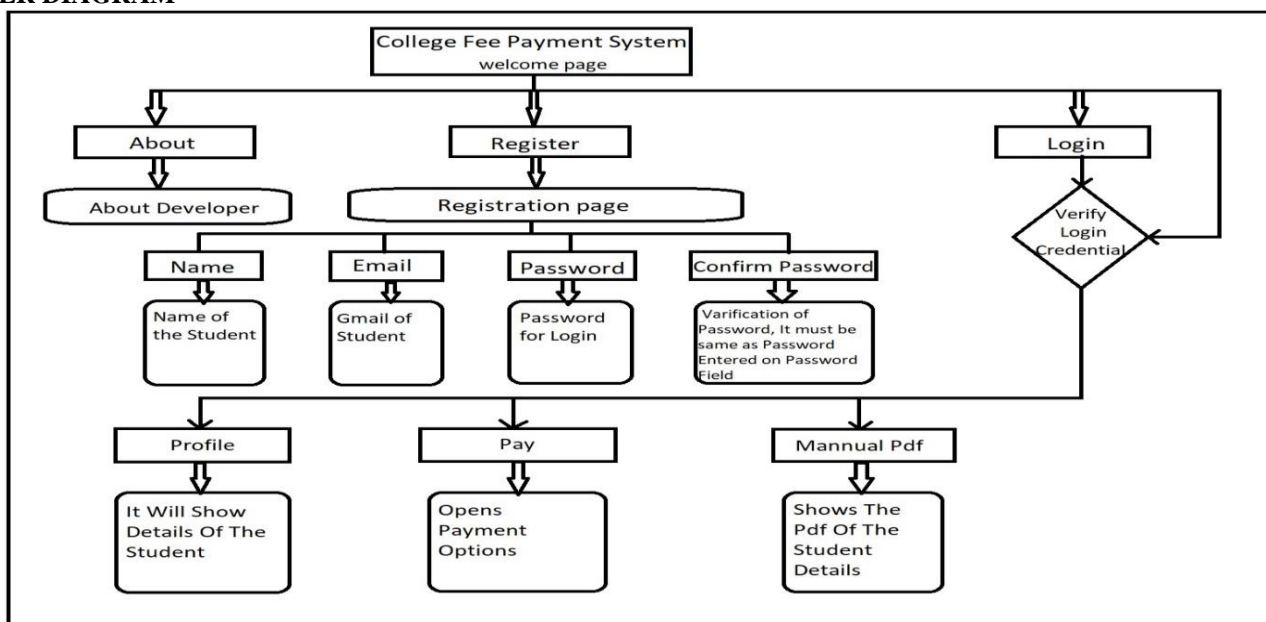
ER DIAGRAM

College Fee Payment System
welcome page

About

Register

Login

About Developer

Registration page

Verify Login Credential

Name

Email

Password

Confirm Password

Name of the Student

Gmail of Student

Password for Login

Varification of Password, It must be same as Password Entered on Password Field

Profile

Pay

Mannual Pdf

It Will Show Details Of The Student

Opens Payment Options

Shows The Pdf Of The Student Details